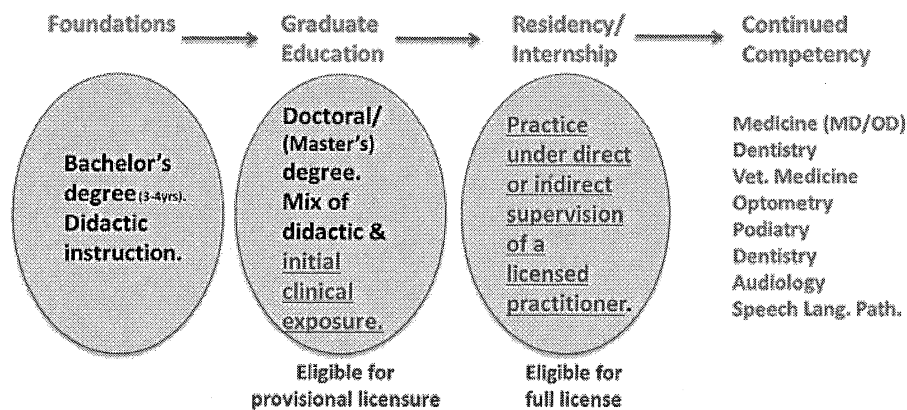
Foundations

Graduate Education

Residency/ Internship

Continued Competency

Bachelor's degree(3-4yrs). Didactic instruction.

Doctoral/ (Master's) degree. Mix of didactic & initial clinical exposure.

Eligible for provisional licensure

Practice under direct or indirect supervision of a licensed practitioner.

Eligible for full license

Medicine (MD/OD)
Dentistry
Vet. Medicine
Optometry
Podiatry
Dentistry
Audiology
Speech Lang. Path.